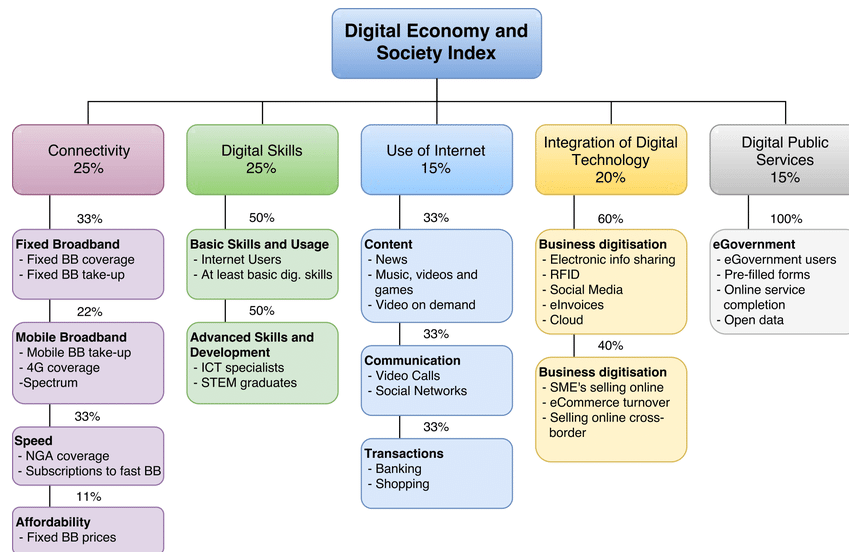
Digital Economy and Society Index

Connectivity
25%

33%

Fixed Broadband
- Fixed BB coverage
- Fixed BB take-up

22%

Mobile Broadband
- Mobile BB take-up
- 4G coverage
-Spectrum

33%

Speed
- NGA coverage
- Subscriptions to fast BB

11%

Affordability
- Fixed BB prices

Digital Skills
25%

50%

Basic Skills and Usage
- Internet Users
- At least basic dig. skills

50%

Advanced Skills and Development
- ICT specialists
- STEM graduates

Use of Internet
15%

33%

Content
- News
- Music, videos and games
- Video on demand

33%

Communication
- Video Calls
- Social Networks

33%

Transactions
- Banking
- Shopping

Integration of Digital Technology
20%

60%

Business digitisation
- Electronic info sharing
- RFID
- Social Media
- eInvoices
- Cloud

40%

Business digitisation
- SME's selling online
- eCommerce turnover
- Selling online cross-border

Digital Public Services
15%

100%

eGovernment
- eGovernment users
- Pre-filled forms
- Online service completion
- Open data